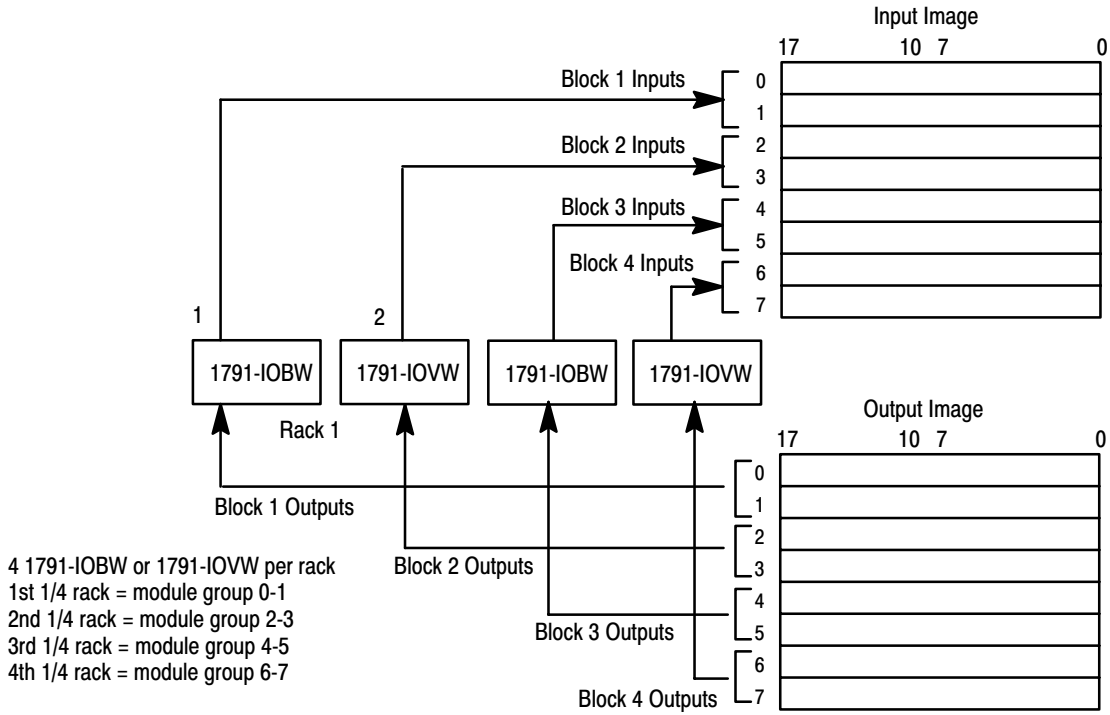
Input Image

17 10 7 0

Block 1 Inputs
0
1

Block 2 Inputs
2
3

Block 3 Inputs
4
5

Block 4 Inputs
6
7

1

2

1791-IOBW

1791-IOVW

1791-IOBW

1791-IOVW

Rack 1

Output Image

17 10 7 0

0
1
Block 1 Outputs

2
3
Block 2 Outputs

4
5
Block 3 Outputs

6
7
Block 4 Outputs

4 1791-IOBW or 1791-IOVW per rack
1st 1/4 rack = module group 0-1
2nd 1/4 rack = module group 2-3
3rd 1/4 rack = module group 4-5
4th 1/4 rack = module group 6-7